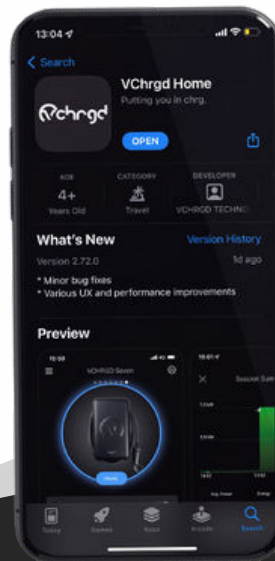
13:04

< Search

Vchrgd

VChrgd Home
Putting you in chrg.

OPEN

AGE
4+
Years Old

CATEGORY
Travel

DEVELOPER
VCHRGD TECHNO

What's New
Version History

Version 2.72.0
1d ago

* Minor bug fixes
* Various UX and performance improvements

Preview

15:59
VChrgd Seven

16:01
Session Sum

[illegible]

Today
Games
Apps
Arcade
Search